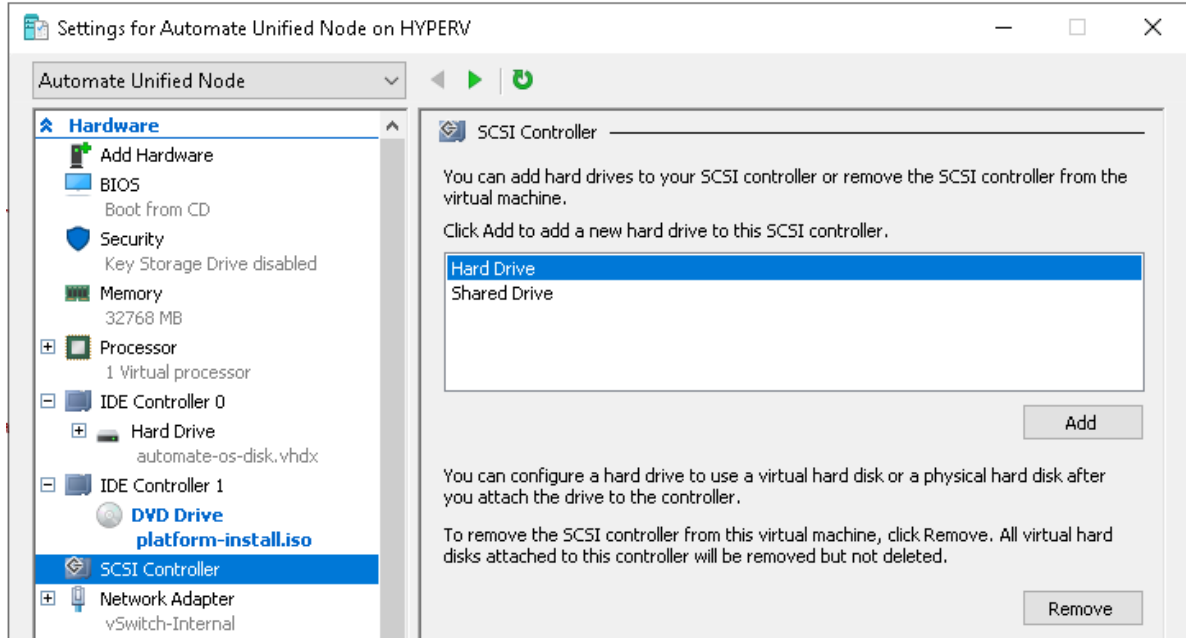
Settings for Automate Unified Node on HYPERV

Automate Unified Node

Hardware
Add Hardware
BIOS
Boot from CD
Security
Key Storage Drive disabled
Memory
32768 MB
Processor
1 Virtual processor
IDE Controller 0
Hard Drive
automate-os-disk.vhdx
IDE Controller 1
DVD Drive
platform-install.iso
SCSI Controller
Network Adapter
vSwitch-Internal

SCSI Controller

You can add hard drives to your SCSI controller or remove the SCSI controller from the virtual machine.

Click Add to add a new hard drive to this SCSI controller.

Hard Drive
Shared Drive

Add

You can configure a hard drive to use a virtual hard disk or a physical hard disk after you attach the drive to the controller.

To remove the SCSI controller from this virtual machine, click Remove. All virtual hard disks attached to this controller will be removed but not deleted.

Remove